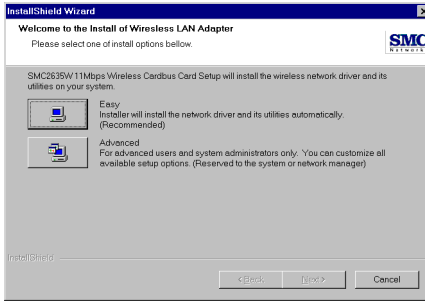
InstallShield Wizard

Welcome to the Install of Wireless LAN Adapter

Please select one of install options bellow.

SMC Networks

SMC2635W 11Mbps Wireless Cardbus Card Setup will install the wireless network driver and its utilities on your system.

Easy
Installer will install the network driver and its utilities automatically. (Recommended)

Advanced
For advanced users and system administrators only. You can customize all available setup options. (Reserved to the system or network manager)

InstallShield

< Back

Next >

Cancel